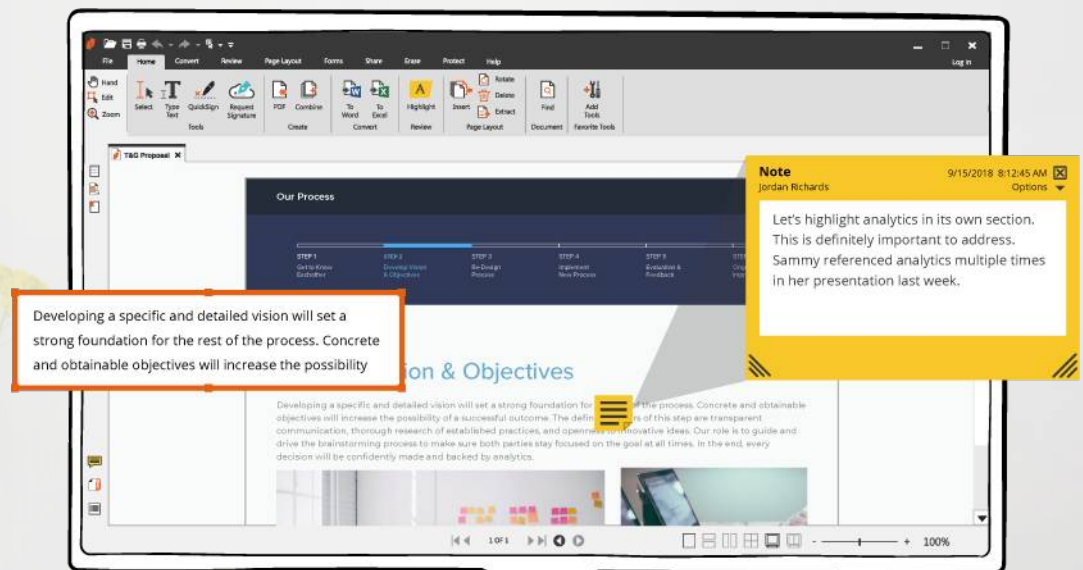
File Home Convert Review Page Layout Forms Share Erase Protect Help

Log In

Hand
Edit
Zoom

Select Type Text QuickSign Request Signature
Tools

PDF Combine
Create

To Word To Excel
Convert

Highlight
Review

Insert Rotate Delete Extract
Page Layout

Find
Document

Add Tools
Favorite Tools

T&G Proposal

Our Process

STEP 1 Get to Know Eachother
STEP 2 Develop Vision & Objectives
STEP 3 Re-Design Process
STEP 4 Implement New Process
STEP 5 Evaluation & Feedback
STE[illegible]

Developing a specific and detailed vision will set a strong foundation for the rest of the process. Concrete and obtainable objectives will increase the possibility

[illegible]ion & Objectives

Developing a specific and detailed vision will set a strong foundation for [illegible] of the process. Concrete and obtainable objectives will increase the possibility of a successful outcome. The defin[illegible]s of this step are transparent communication, thorough research of established practices, and openness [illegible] innovative ideas. Our role is to guide and drive the brainstorming process to make sure both parties stay focused on the goal at all times. In the end, every decision will be confidently made and backed by analytics.

Note
9/15/2018 8:12:45 AM
Jordan Richards
Options

Let's highlight analytics in its own section. This is definitely important to address. Sammy referenced analytics multiple times in her presentation last week.

1 OF 1

100%